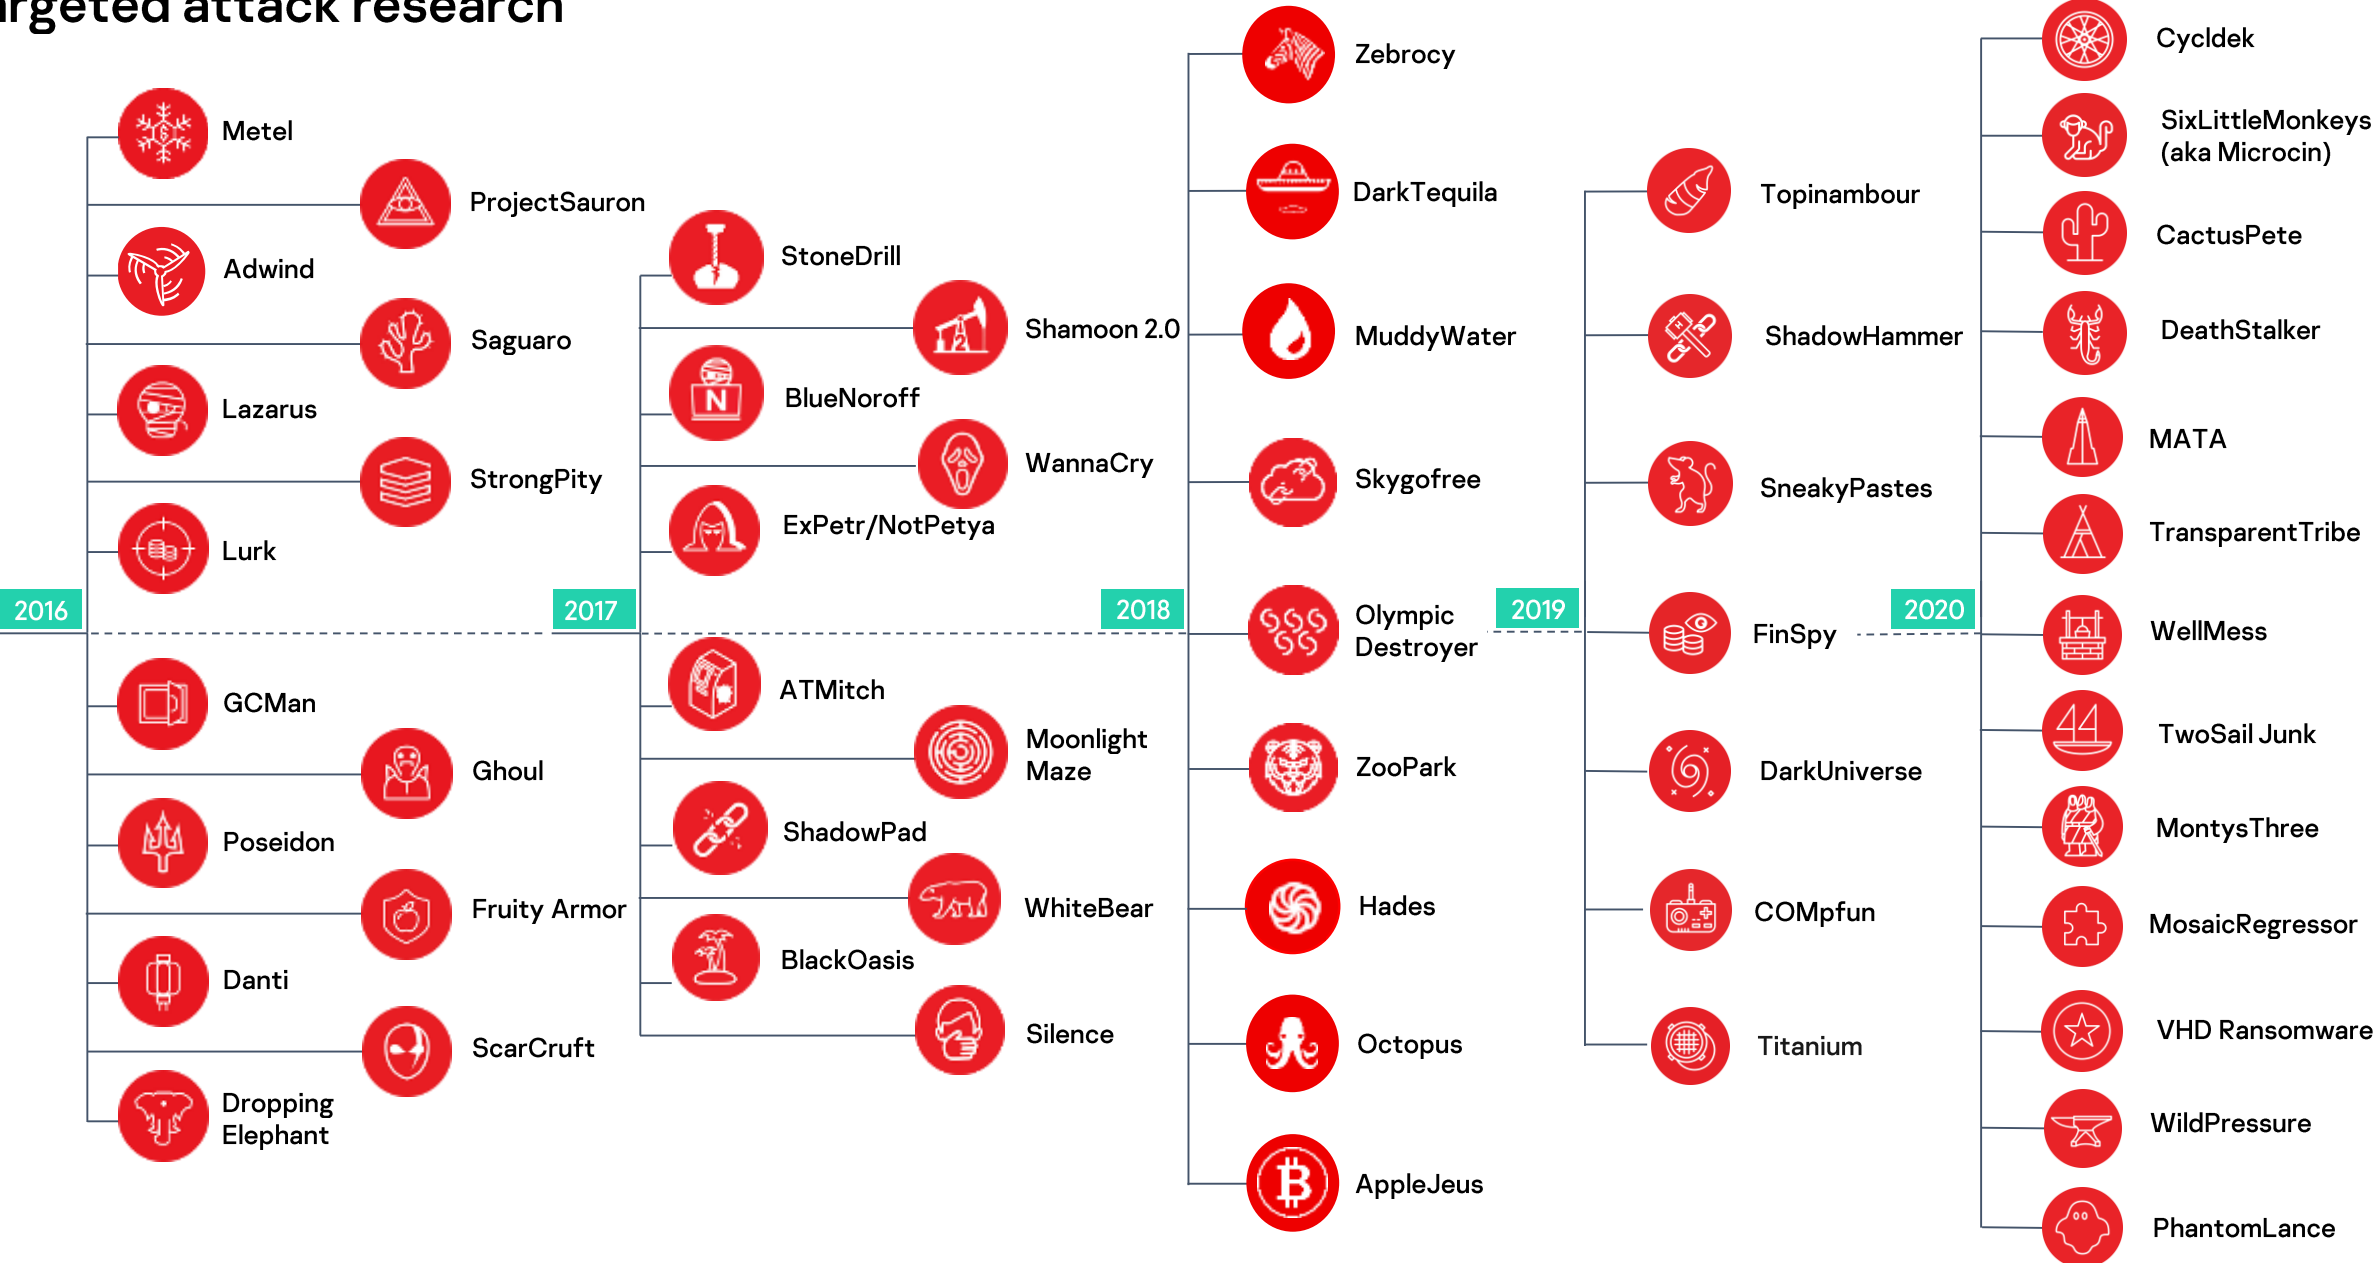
rgeted attack research

Metel
ProjectSauron
Adwind
Saguaro
Lazarus
StrongPity
Lurk
2016
GCMan
Ghoul
Poseidon
Fruity Armor
Danti
ScarCruft
Dropping Elephant

StoneDrill
Shamoon 2.0
BlueNoroff
WannaCry
ExPetr/NotPetya
2017
ATMitch
Moonlight Maze
ShadowPad
WhiteBear
BlackOasis
Silence

Zebrocy
DarkTequila
MuddyWater
Skygofree
2018
Olympic Destroyer
ZooPark
Hades
Octopus
AppleJeus

Topinambour
ShadowHammer
SneakyPastes
2019
FinSpy
DarkUniverse
COMpfun
Titanium

Cycldek
SixLittleMonkeys (aka Microcin)
CactusPete
DeathStalker
MATA
TransparentTribe
2020
WellMess
TwoSail Junk
MontysThree
MosaicRegressor
VHD Ransomware
WildPressure
PhantomLance